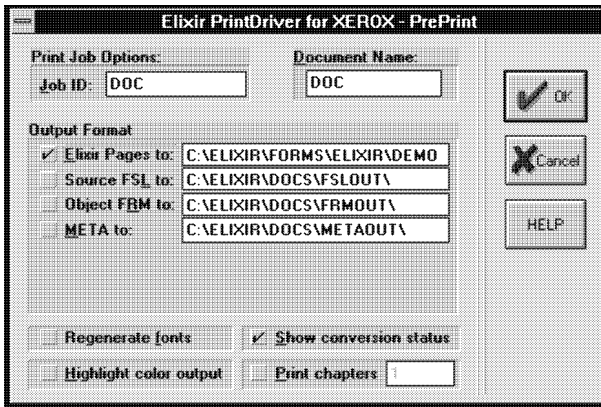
Elixir PrintDriver for XEROX - PrePrint

Print Job Options:

Job ID: DOC

Document Name:

DOC

OK

Cancel

HELP

Output Format

✓ Elixir Pages to: C:\ELIXIR\FORMS\ELIXIR\DEMO

Source FSL to: C:\ELIXIR\DOCS\FSLOUT\

Object FRM to: C:\ELIXIR\DOCS\FRMOUT\

META to: C:\ELIXIR\DOCS\METAOUT\

Regenerate fonts

✓ Show conversion status

Highlight color output

Print chapters 1